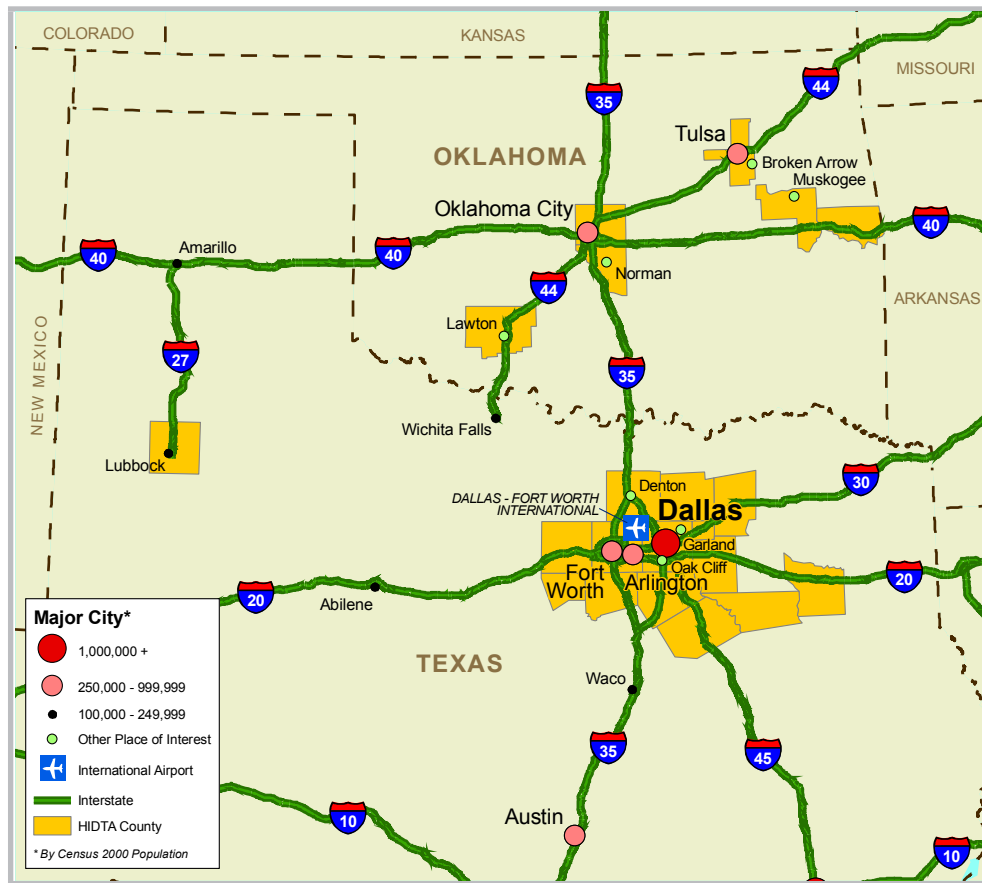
COLORADO
KANSAS
MISSOURI
35
44
OKLAHOMA
Tulsa
Broken Arrow
Muskogee
Oklahoma City
40
40
Amarillo
40
Norman
44
ARKANSAS
Lawton
NEW MEXICO
27
35
Wichita Falls
Lubbock
Denton
DALLAS - FORT WORTH INTERNATIONAL
Dallas
30
Garland
Fort Worth
Arlington
Oak Cliff
20
20
Abilene
Major City*
1,000,000 +
250,000 - 999,999
100,000 - 249,999
Other Place of Interest
International Airport
Interstate
HIDTA County
* By Census 2000 Population
TEXAS
Waco
35
45
10
Austin
10